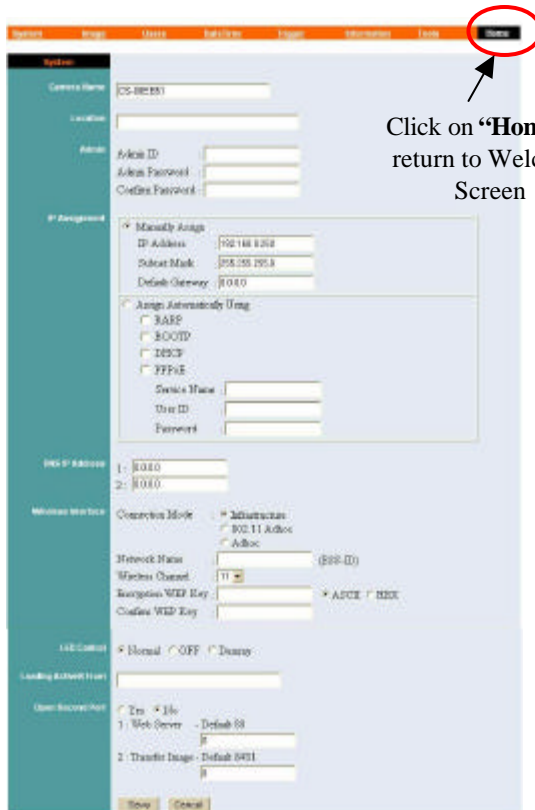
System Image Users Date/time Trigger Information Tools Home

System

Camera Name CS-88EBB1

Location

Admin Admin ID
Admin Password
Confirm Password

IP Assignment Manually Assign
IP Address 192.168.0.250
Subnet Mask 255.255.255.0
Default Gateway 0.0.0.0
Assign Automatically Using
RARP
BOOTP
DHCP
PPPoE
Service Name
User ID
Password

DNS IP Address 1: 0.0.0.0
2: 0.0.0.0

Wireless Interface Connection Mode Infrastructure
802.11 Adhoc
Adhoc
Network Name (BSS-ID)
Wireless Channel 11
Encryption WEP Key ASCII HEX
Confirm WEP Key

LED Control Normal OFF Dummy

Loading Activex from

Open Second Port Yes No
1 : Web Server - Default 80
0
2 : Transfer Image - Default 8481
0

Save Cancel

Click on "Hom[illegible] return to Wel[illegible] Screen